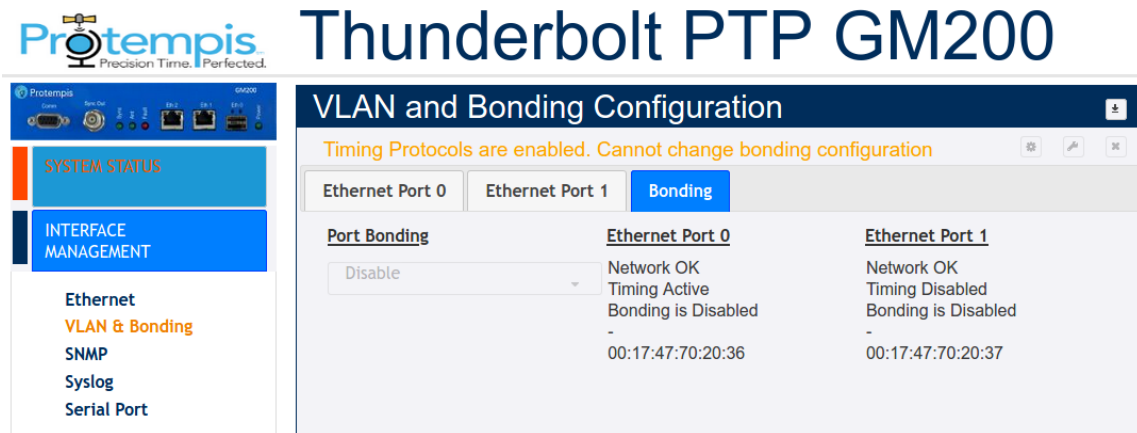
Protempis
Precision Time. Perfected.

Thunderbolt PTP GM200

Protempis GM200
Conn Sync Out Eth 2 Eth 1 Eth 0

SYSTEM STATUS

INTERFACE MANAGEMENT

Ethernet
VLAN & Bonding
SNMP
Syslog
Serial Port

VLAN and Bonding Configuration

Timing Protocols are enabled. Cannot change bonding configuration

Ethernet Port 0 | Ethernet Port 1 | Bonding

Port Bonding
Disable

Ethernet Port 0
Network OK
Timing Active
Bonding is Disabled
-
00:17:47:70:20:36

Ethernet Port 1
Network OK
Timing Disabled
Bonding is Disabled
-
00:17:47:70:20:37